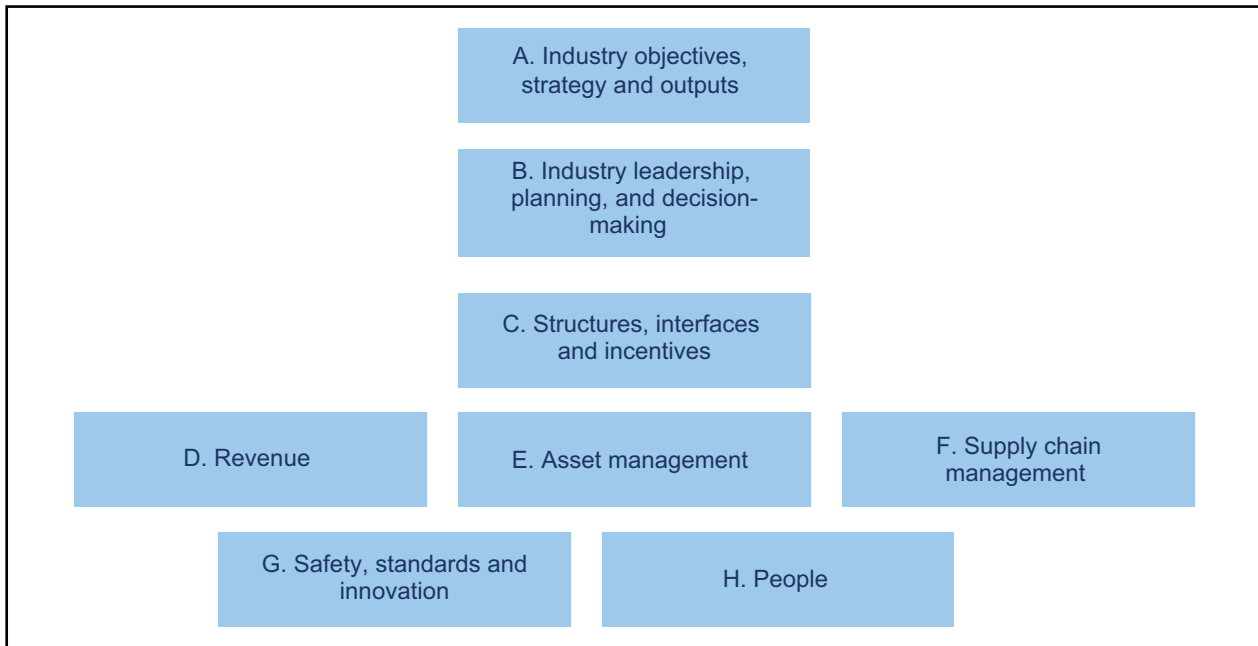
A. Industry objectives, strategy and outputs

B. Industry leadership, planning, and decision-making

C. Structures, interfaces and incentives

D. Revenue

E. Asset management

F. Supply chain management

G. Safety, standards and innovation

H. People